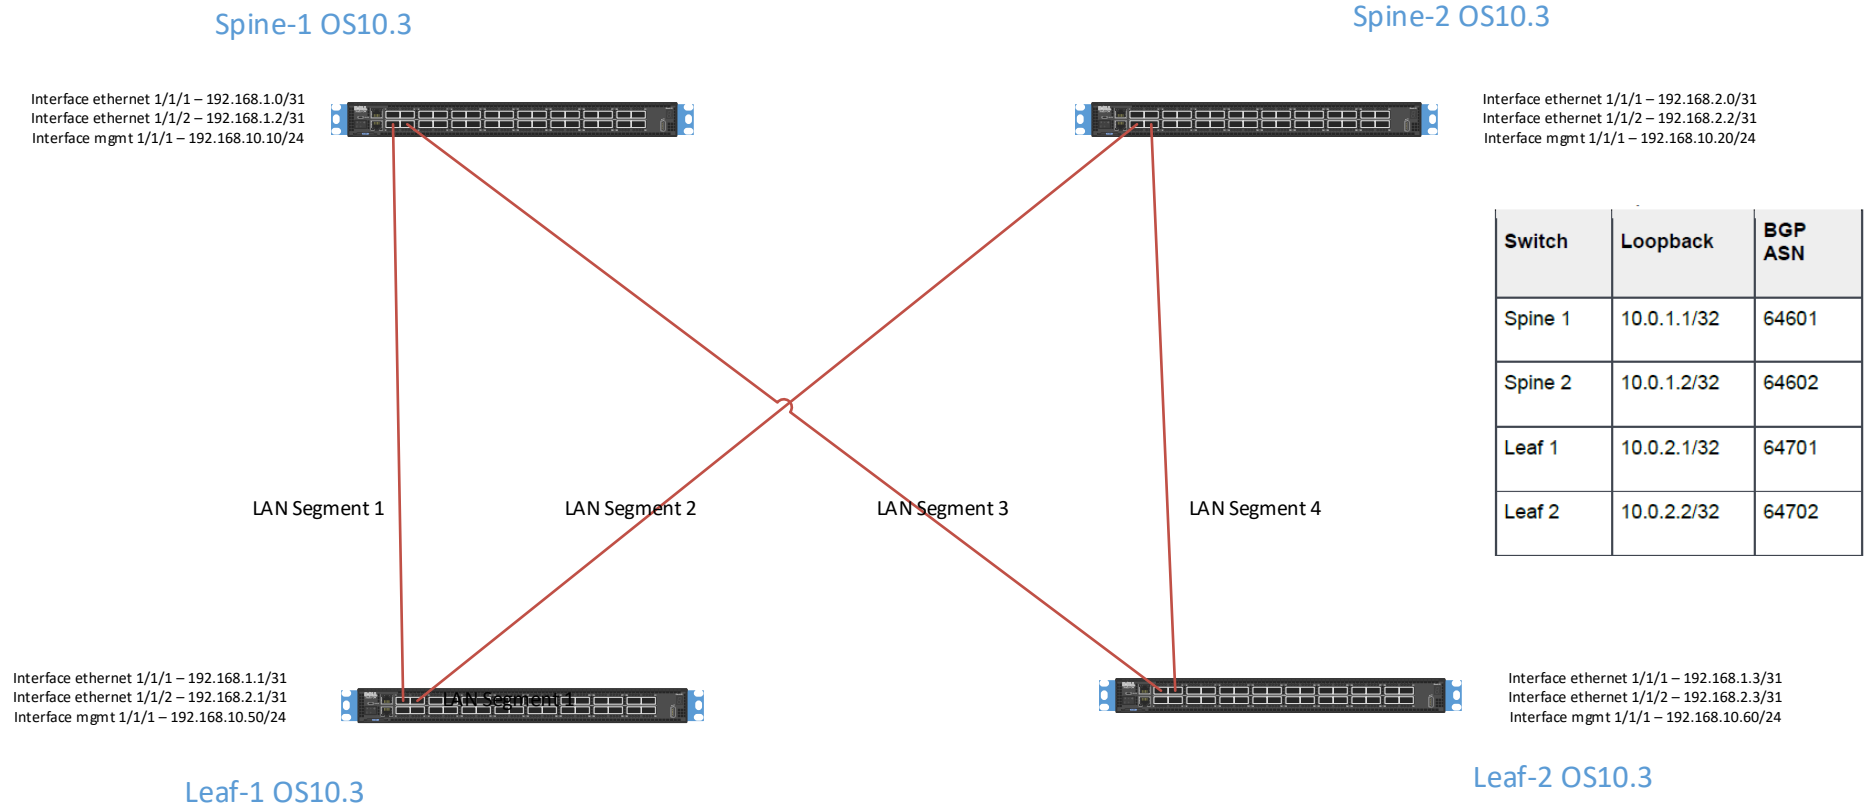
Spine-1 OS10.3

Spine-2 OS10.3

Interface ethernet 1/1/1 – 192.168.1.0/31
Interface ethernet 1/1/2 – 192.168.1.2/31
Interface mgmt 1/1/1 – 192.168.10.10/24

Interface ethernet 1/1/1 – 192.168.2.0/31
Interface ethernet 1/1/2 – 192.168.2.2/31
Interface mgmt 1/1/1 – 192.168.10.20/24

| Switch | Loopback | BGP ASN |
|---|---|---|
| Spine 1 | 10.0.1.1/32 | 64601 |
| Spine 2 | 10.0.1.2/32 | 64602 |
| Leaf 1 | 10.0.2.1/32 | 64701 |
| Leaf 2 | 10.0.2.2/32 | 64702 |

LAN Segment 1

LAN Segment 2

LAN Segment 3

LAN Segment 4

Interface ethernet 1/1/1 – 192.168.1.1/31
Interface ethernet 1/1/2 – 192.168.2.1/31
Interface mgmt 1/1/1 – 192.168.10.50/24

LAN Segment 1

Interface ethernet 1/1/1 – 192.168.1.3/31
Interface ethernet 1/1/2 – 192.168.2.3/31
Interface mgmt 1/1/1 – 192.168.10.60/24

Leaf-1 OS10.3

Leaf-2 OS10.3